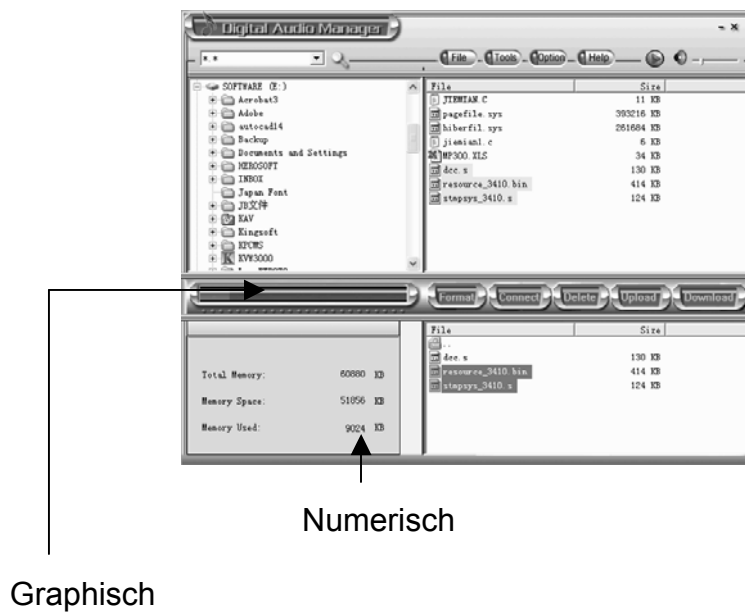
Digital Audio Manager

*.*

File Tools Option Help

SOFTWARE (E:)
Acrobat3
Adobe
autocad14
Backup
Documents and Settings
MEROSOFT
INBOX
Japan Font
JB文件
KAV
Kingsoft
KPCMS
KVW3000

| File | Size |
|---|---|
| JIEMIAN.C | 11 KB |
| pagefile.sys | 393216 KB |
| hiberfil.sys | 261684 KB |
| jiemianl.c | 6 KB |
| MP300.XLS | 34 KB |
| dcc.s | 130 KB |
| resource_3410.bin | 414 KB |
| stmpsys_3410.s | 124 KB |

Format Connect Delete Upload Download

Total Memory: 60880 KB

Memory Space: 51856 KB

Memory Used: 9024 KB

| File | Size |
|---|---|
| .. | |
| dcc.s | 130 KB |
| resource_3410.bin | 414 KB |
| stmpsys_3410.s | 124 KB |

Numerisch

Graphisch